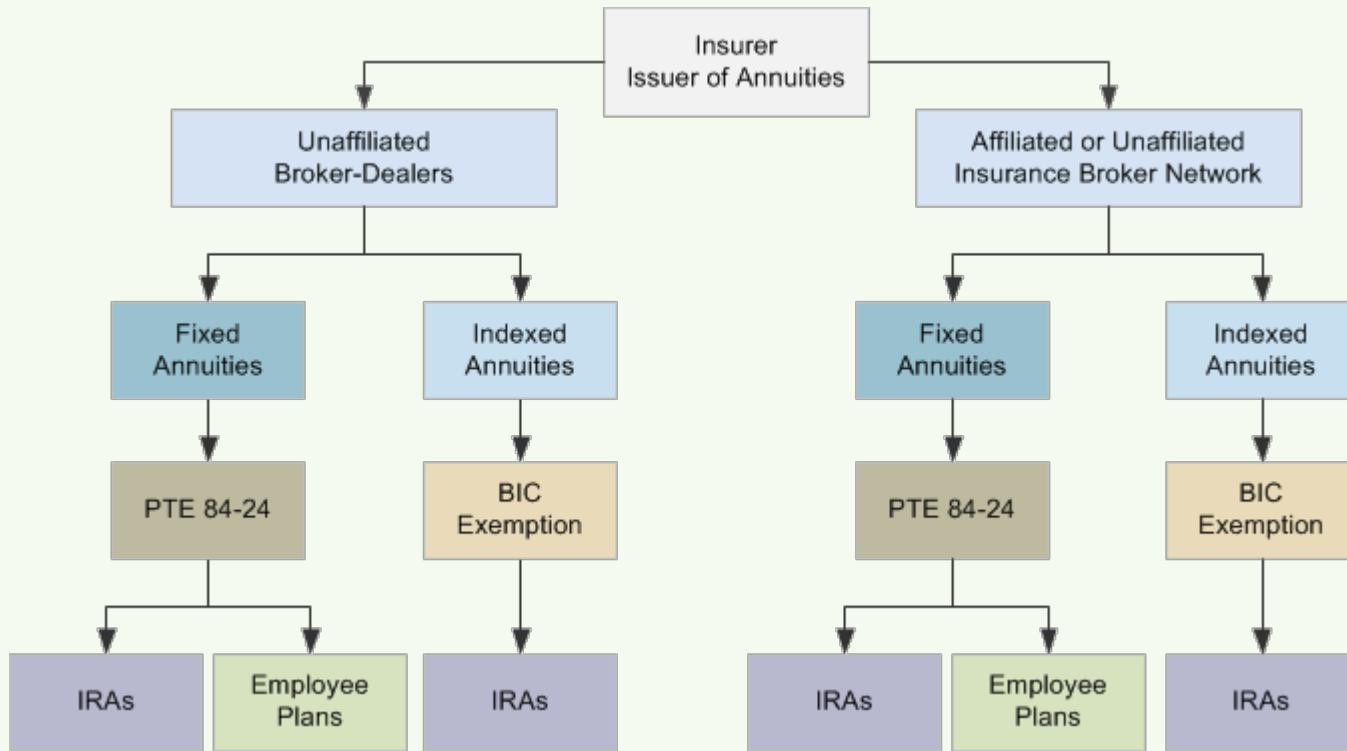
Insurer
Issuer of Annuities

Unaffiliated
Broker-Dealers

Affiliated or Unaffiliated
Insurance Broker Network

Fixed
Annuities

Indexed
Annuities

Fixed
Annuities

Indexed
Annuities

PTE 84-24

BIC
Exemption

PTE 84-24

BIC
Exemption

IRAs

Employee
Plans

IRAs

IRAs

Employee
Plans

IRAs